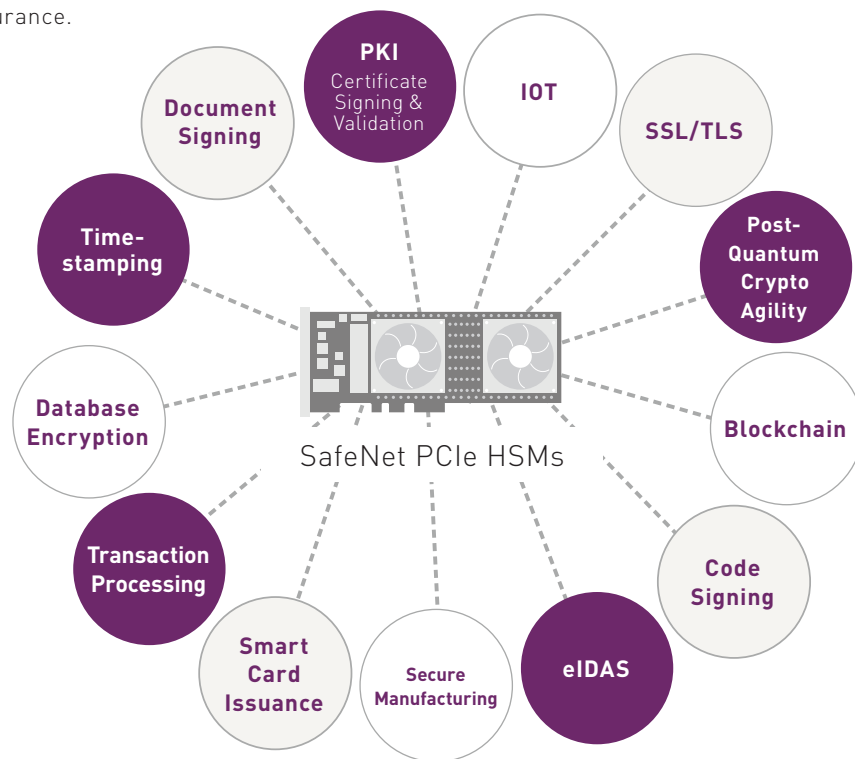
urance.

PKI
Certificate Signing & Validation

IOT

SSL/TLS

Document Signing

Time-stamping

Post-Quantum Crypto Agility

Database Encryption

Blockchain

SafeNet PCIe HSMs

Transaction Processing

Code Signing

Smart Card Issuance

Secure Manufacturing

eIDAS